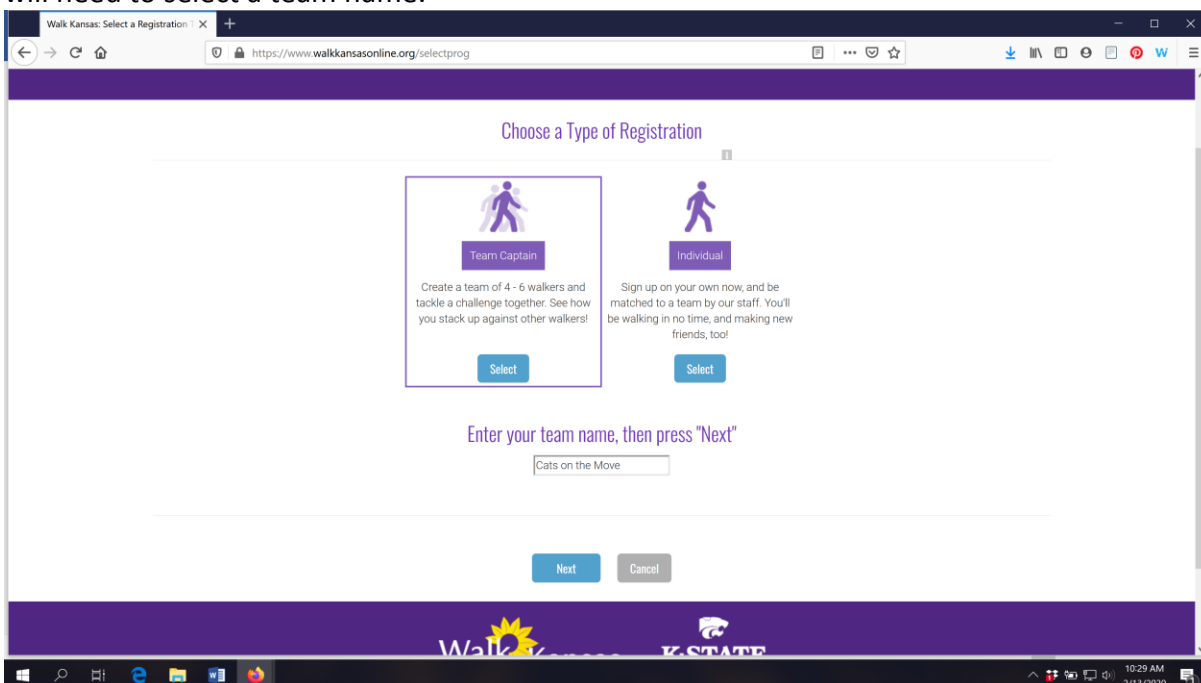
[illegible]

Walk Kansas: Select a Registration T ×

https://www.walkkansasonline.org/selectprog

Choose a Type of Registration

Team Captain

Create a team of 4 - 6 walkers and tackle a challenge together. See how you stack up against other walkers!

Select

Individual

Sign up on your own now, and be matched to a team by our staff. You'll be walking in no time, and making new friends, too!

Select

Enter your team name, then press "Next"

Cats on the Move

Next

Cancel

Walk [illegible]

K-STATE

10:29 AM
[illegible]